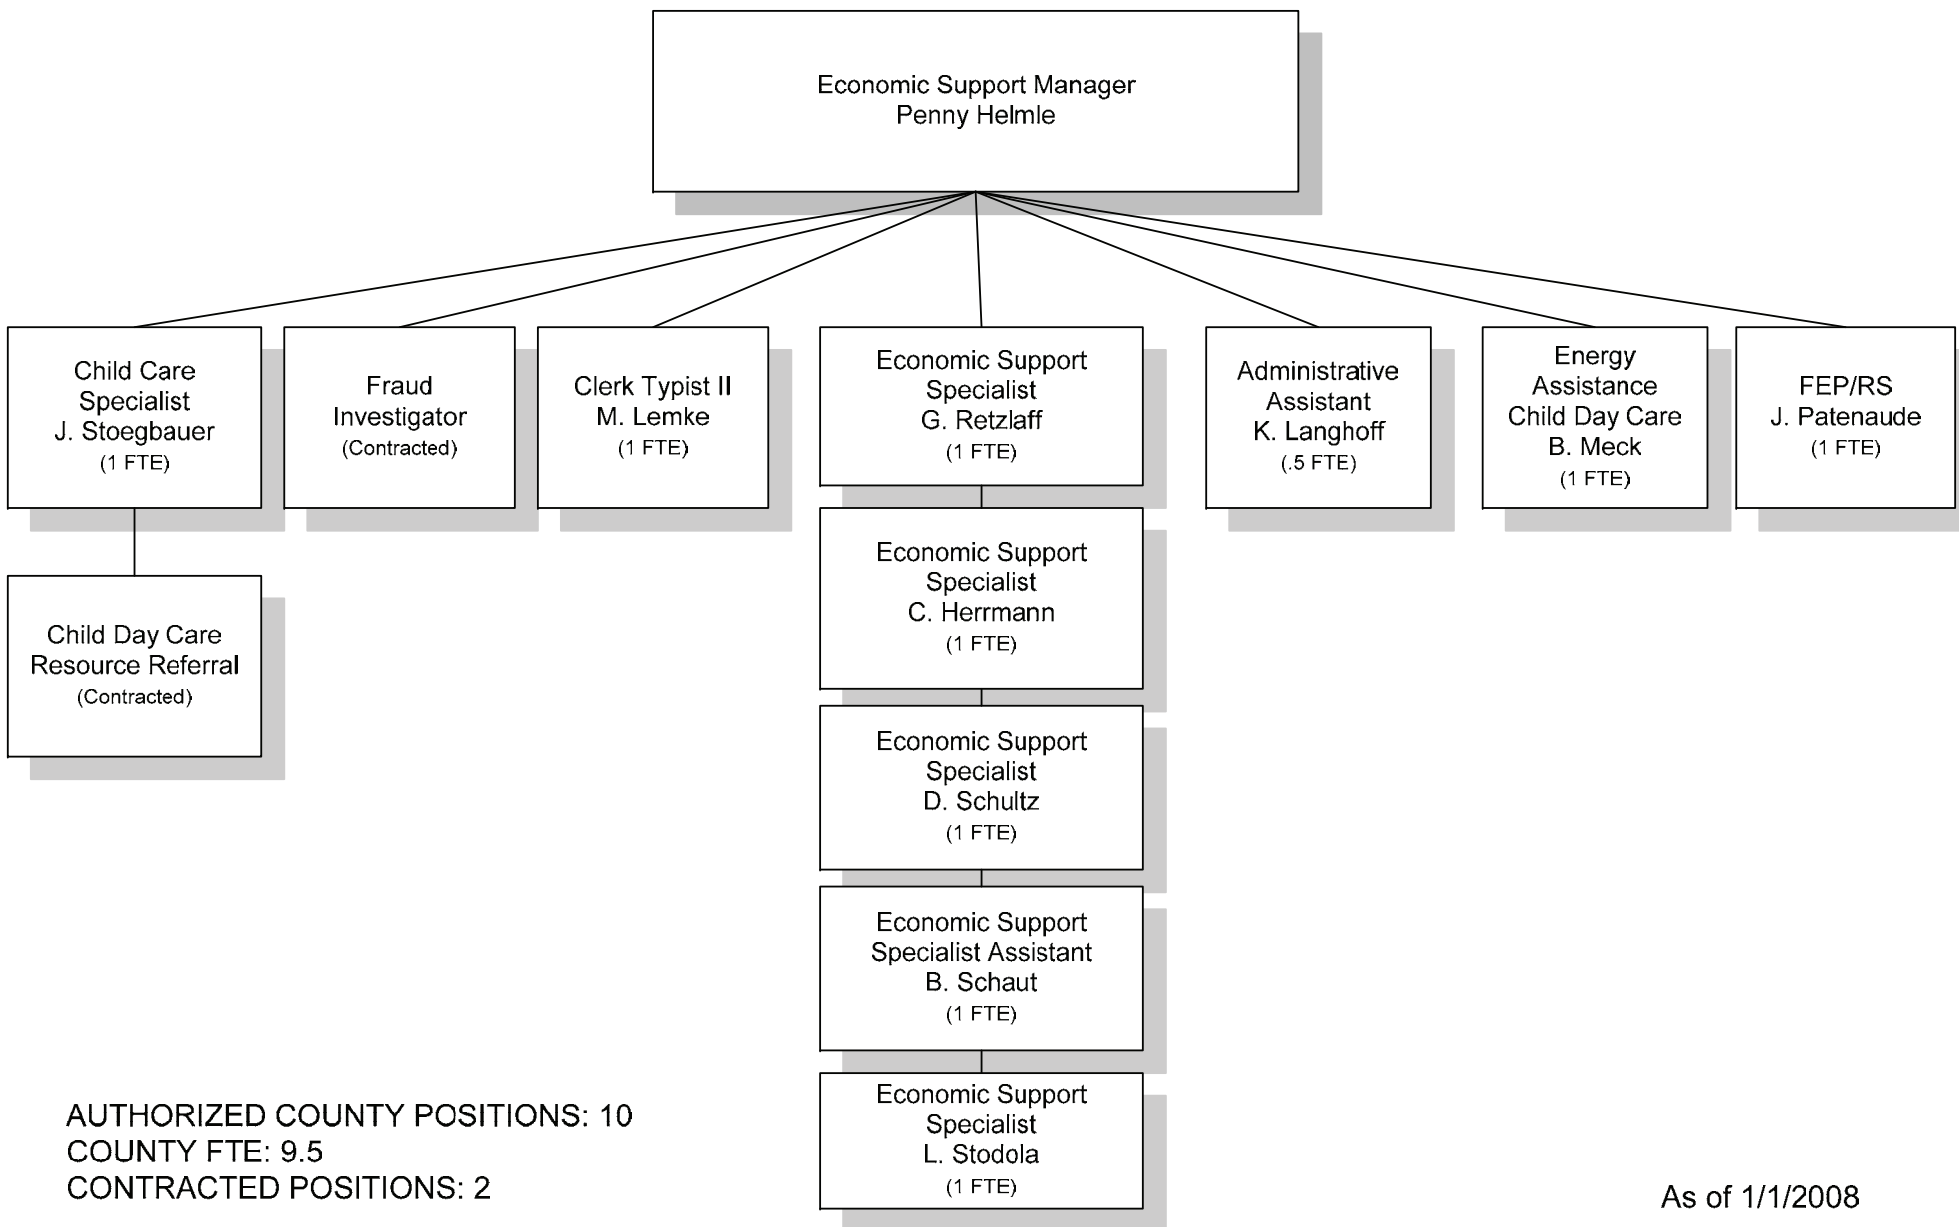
Economic Support Manager
Penny Helmle

Child Care Specialist
J. Stoegbauer
(1 FTE)

Child Day Care Resource Referral
(Contracted)

Fraud Investigator
(Contracted)

Clerk Typist II
M. Lemke
(1 FTE)

Economic Support Specialist
G. Retzlaff
(1 FTE)

Economic Support Specialist
C. Herrmann
(1 FTE)

Economic Support Specialist
D. Schultz
(1 FTE)

Economic Support Specialist Assistant
B. Schaut
(1 FTE)

Economic Support Specialist
L. Stodola
(1 FTE)

Administrative Assistant
K. Langhoff
(.5 FTE)

Energy Assistance
Child Day Care
B. Meck
(1 FTE)

FEP/RS
J. Patenaude
(1 FTE)

AUTHORIZED COUNTY POSITIONS: 10
COUNTY FTE: 9.5
CONTRACTED POSITIONS: 2

As of 1/1/2008